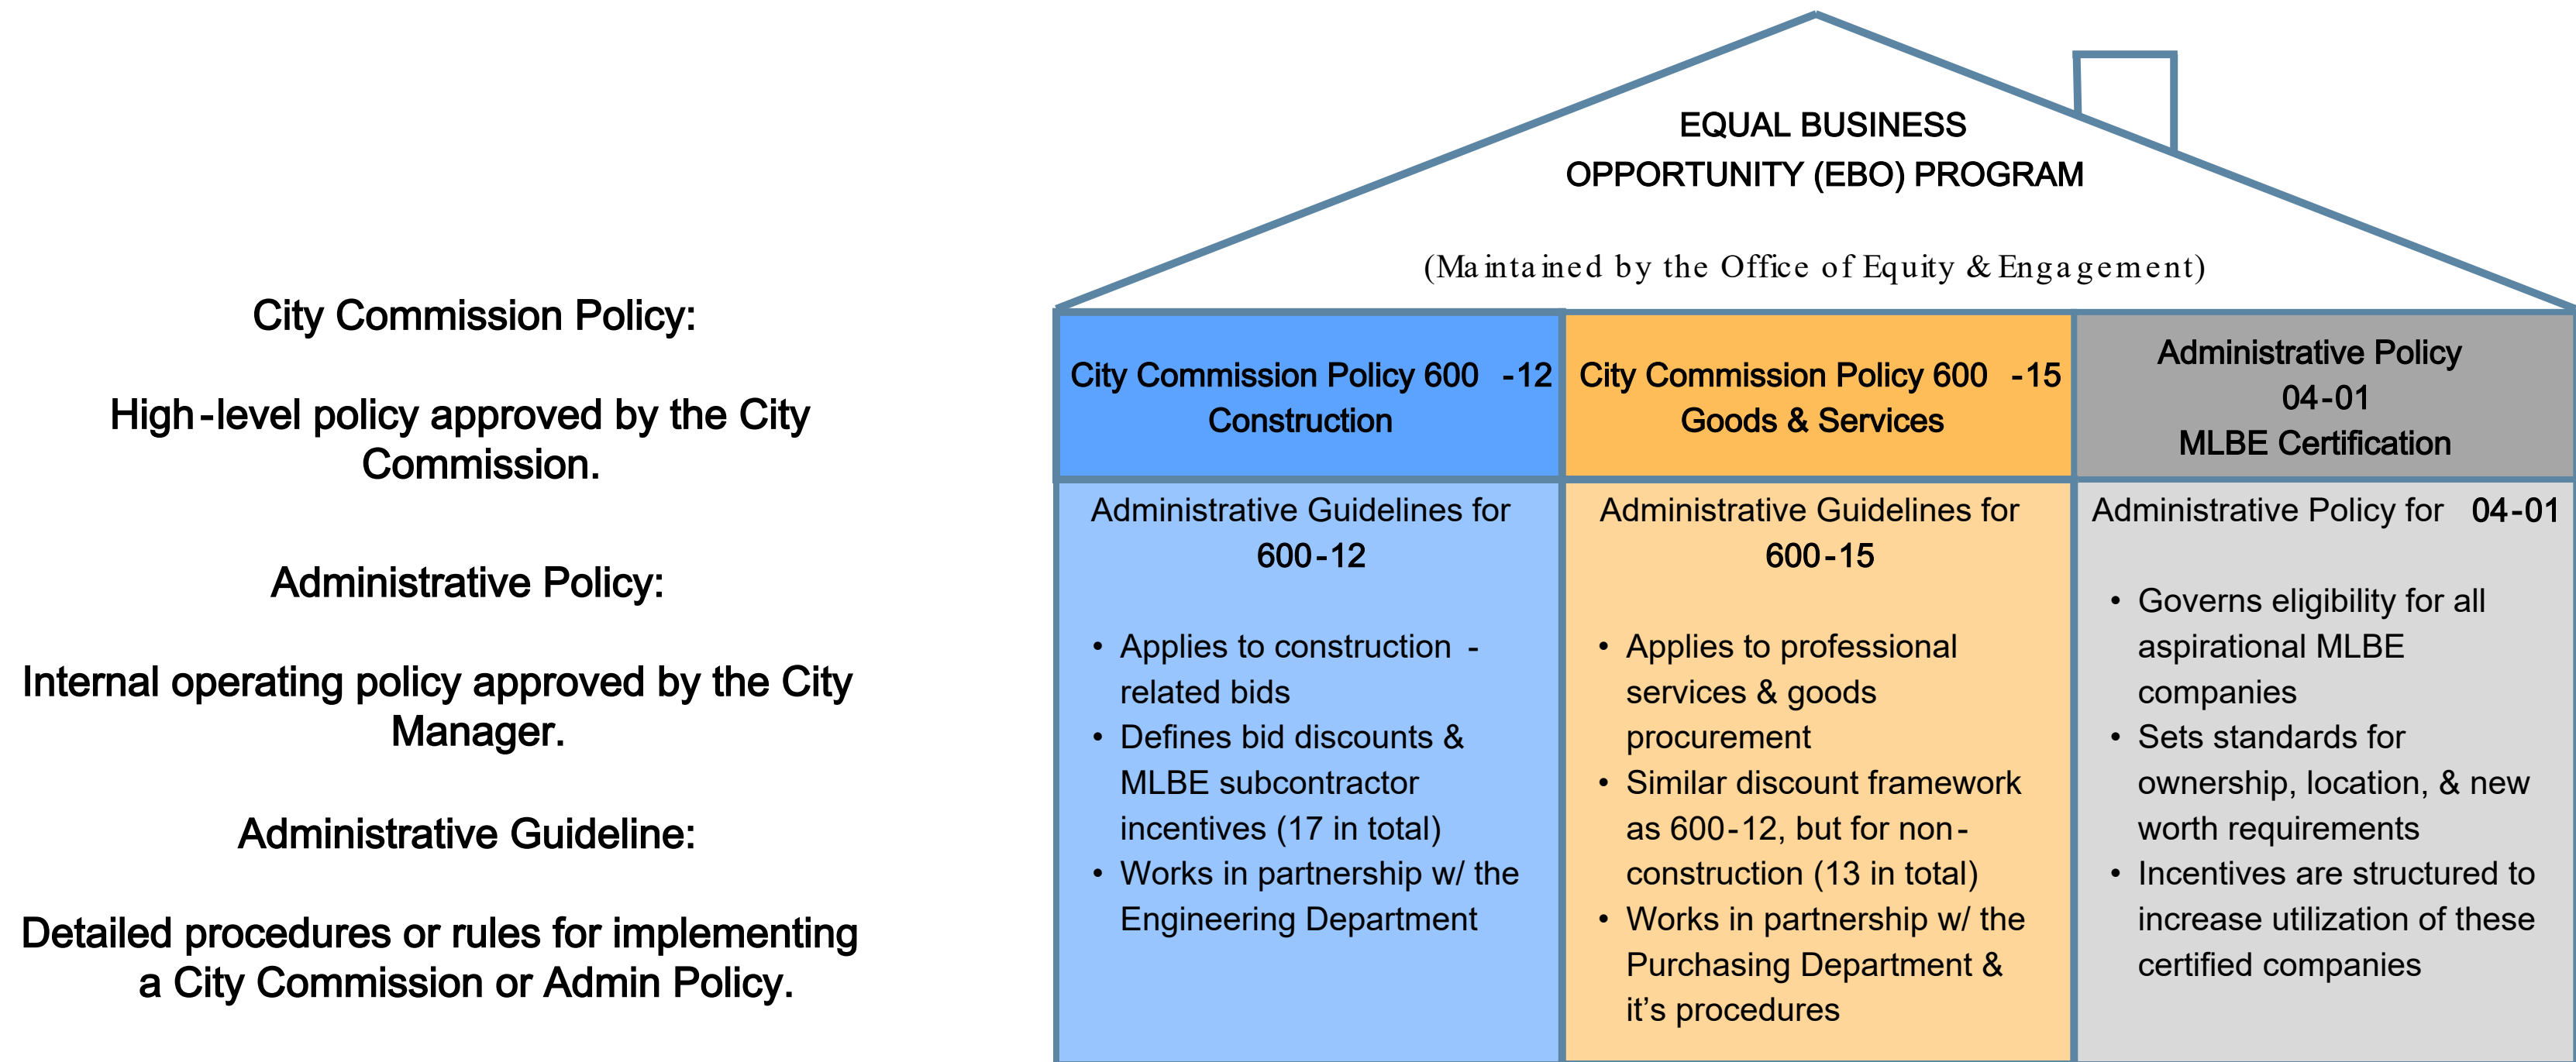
City Commission Policy:

High-level policy approved by the City Commission.

Administrative Policy:

Internal operating policy approved by the City Manager.

Administrative Guideline:

Detailed procedures or rules for implementing a City Commission or Admin Policy.

EQUAL BUSINESS OPPORTUNITY (EBO) PROGRAM

(Maintained by the Office of Equity & Engagement)

| City Commission Policy 600 -12 Construction | City Commission Policy 600 -15 Goods & Services | Administrative Policy 04-01 MLBE Certification |
|---|---|---|
| Administrative Guidelines for 600-12 | Administrative Guidelines for 600-15 | Administrative Policy for 04-01 |
| • Applies to construction - related bids • Defines bid discounts & MLBE subcontractor incentives (17 in total) • Works in partnership w/ the Engineering Department | • Applies to professional services & goods procurement • Similar discount framework as 600-12, but for non-construction (13 in total) • Works in partnership w/ the Purchasing Department & it's procedures | • Governs eligibility for all aspirational MLBE companies • Sets standards for ownership, location, & new worth requirements • Incentives are structured to increase utilization of these certified companies |